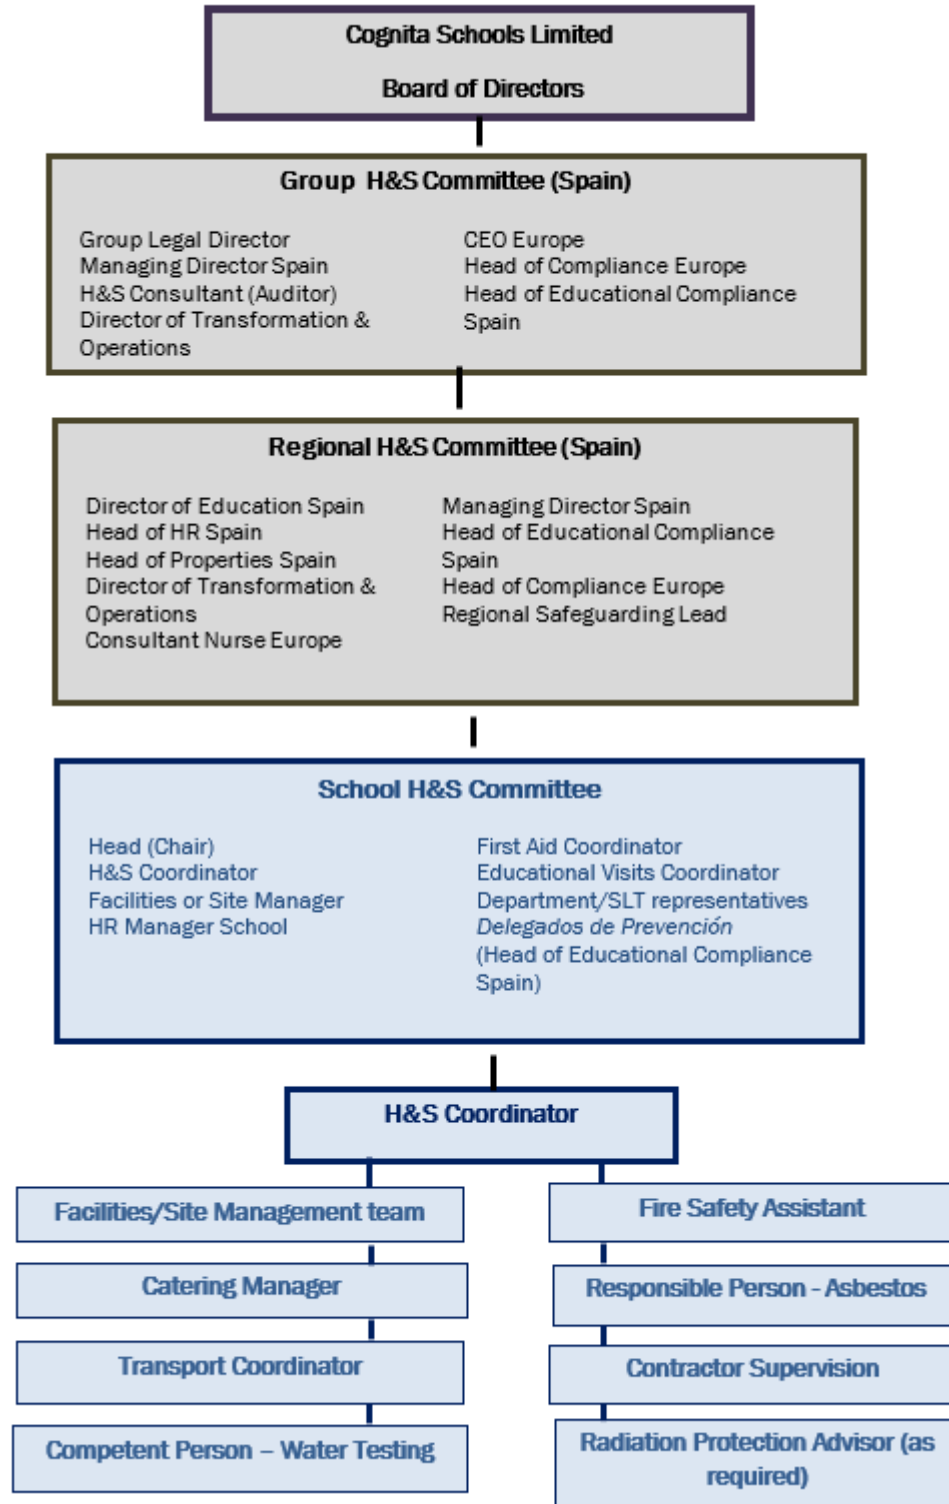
Cognita Schools Limited

Board of Directors

Group H&S Committee (Spain)

Group Legal Director
Managing Director Spain
H&S Consultant (Auditor)
Director of Transformation & Operations

CEO Europe
Head of Compliance Europe
Head of Educational Compliance Spain

Regional H&S Committee (Spain)

Director of Education Spain
Head of HR Spain
Head of Properties Spain
Director of Transformation & Operations
Consultant Nurse Europe

Managing Director Spain
Head of Educational Compliance Spain
Head of Compliance Europe
Regional Safeguarding Lead

School H&S Committee

Head (Chair)
H&S Coordinator
Facilities or Site Manager
HR Manager School

First Aid Coordinator
Educational Visits Coordinator
Department/SLT representatives
Delegados de Prevención
(Head of Educational Compliance Spain)

H&S Coordinator

Facilities/Site Management team

Catering Manager

Transport Coordinator

Competent Person – Water Testing

Fire Safety Assistant

Responsible Person - Asbestos

Contractor Supervision

Radiation Protection Advisor (as required)